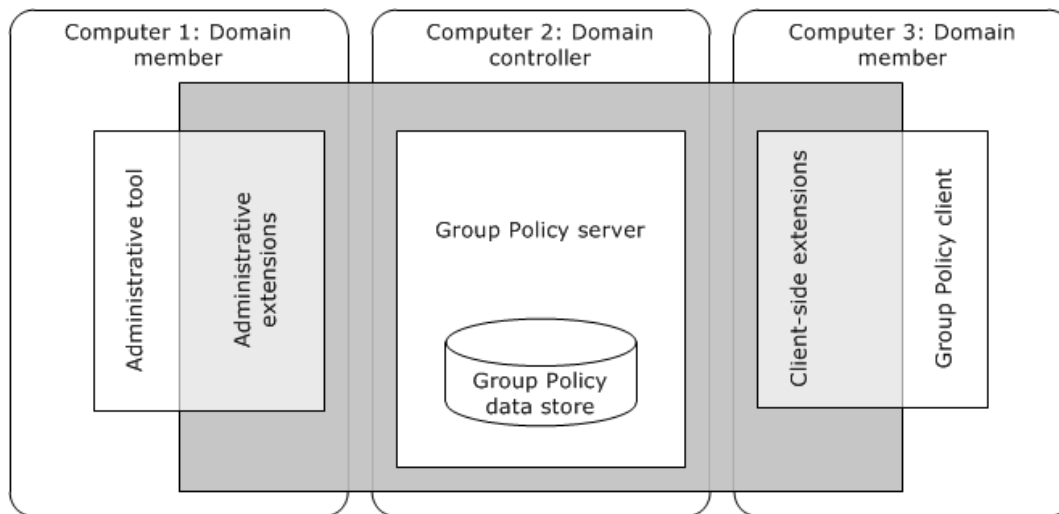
Computer 1: Domain member

Computer 2: Domain controller

Computer 3: Domain member

Administrative tool

Administrative extensions

Group Policy server

Group Policy data store

Client-side extensions

Group Policy client